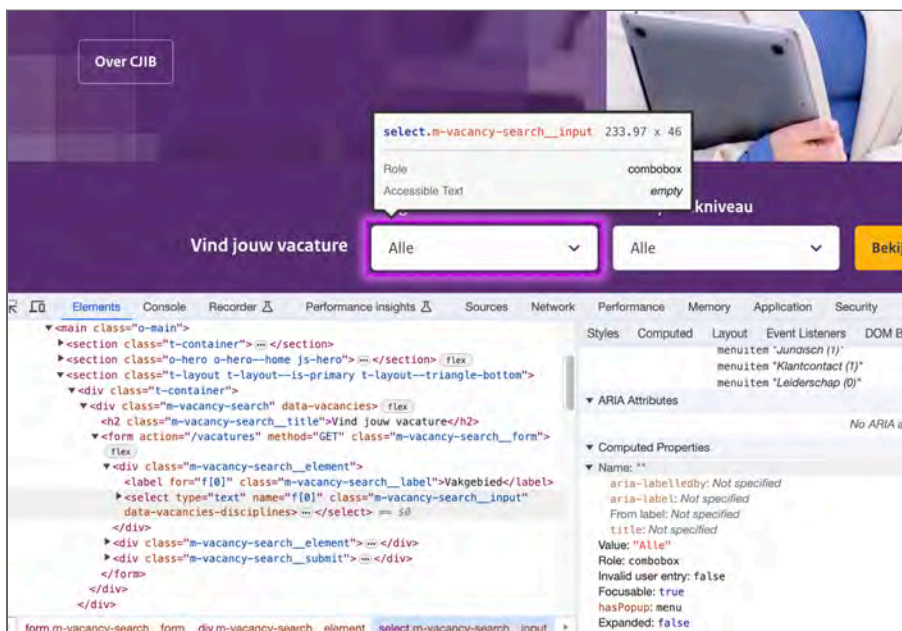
Over CJIB

select.m-vacancy-search__input 233.97 x 46
Role combobox
Accessible Text empty

kniveau

Vind jouw vacature

Alle

Alle

Bekij

Elements Console Recorder Performance insights Sources Network Performance Memory Application Security

▼<main class="o-main">
▶<section class="t-container"> ⋯ </section>
▶<section class="o-hero o-hero--home js-hero"> ⋯ </section> flex
▼<section class="t-layout t-layout--is-primary t-layout--triangle-bottom">
▼<div class="t-container">
▼<div class="m-vacancy-search" data-vacancies> flex
<h2 class="m-vacancy-search__title">Vind jouw vacature</h2>
▼<form action="/vacatures" method="GET" class="m-vacancy-search__form">
flex
▼<div class="m-vacancy-search__element">
<label for="f[0]" class="m-vacancy-search__label">Vakgebied</label>
▶<select type="text" name="f[0]" class="m-vacancy-search__input" data-vacancies-disciplines> ⋯ </select> == $0
</div>
▶<div class="m-vacancy-search__element"> ⋯ </div>
▶<div class="m-vacancy-search__submit"> ⋯ </div>
</form>
</div>
</div>

form.m-vacancy-search__form div.m-vacancy-search__element select.m-vacancy-search__input

Styles Computed Layout Event Listeners DOM B
menuitem "Juridisch (1)"
menuitem "Klantcontact (1)"
menuitem "Leiderschap (0)"
▼ ARIA Attributes
No ARIA a
▼ Computed Properties
▼ Name: ""
aria-labelledby: Not specified
aria-label: Not specified
From label: Not specified
title: Not specified
Value: "Alle"
Role: combobox
Invalid user entry: false
Focusable: true
hasPopup: menu
Expanded: false